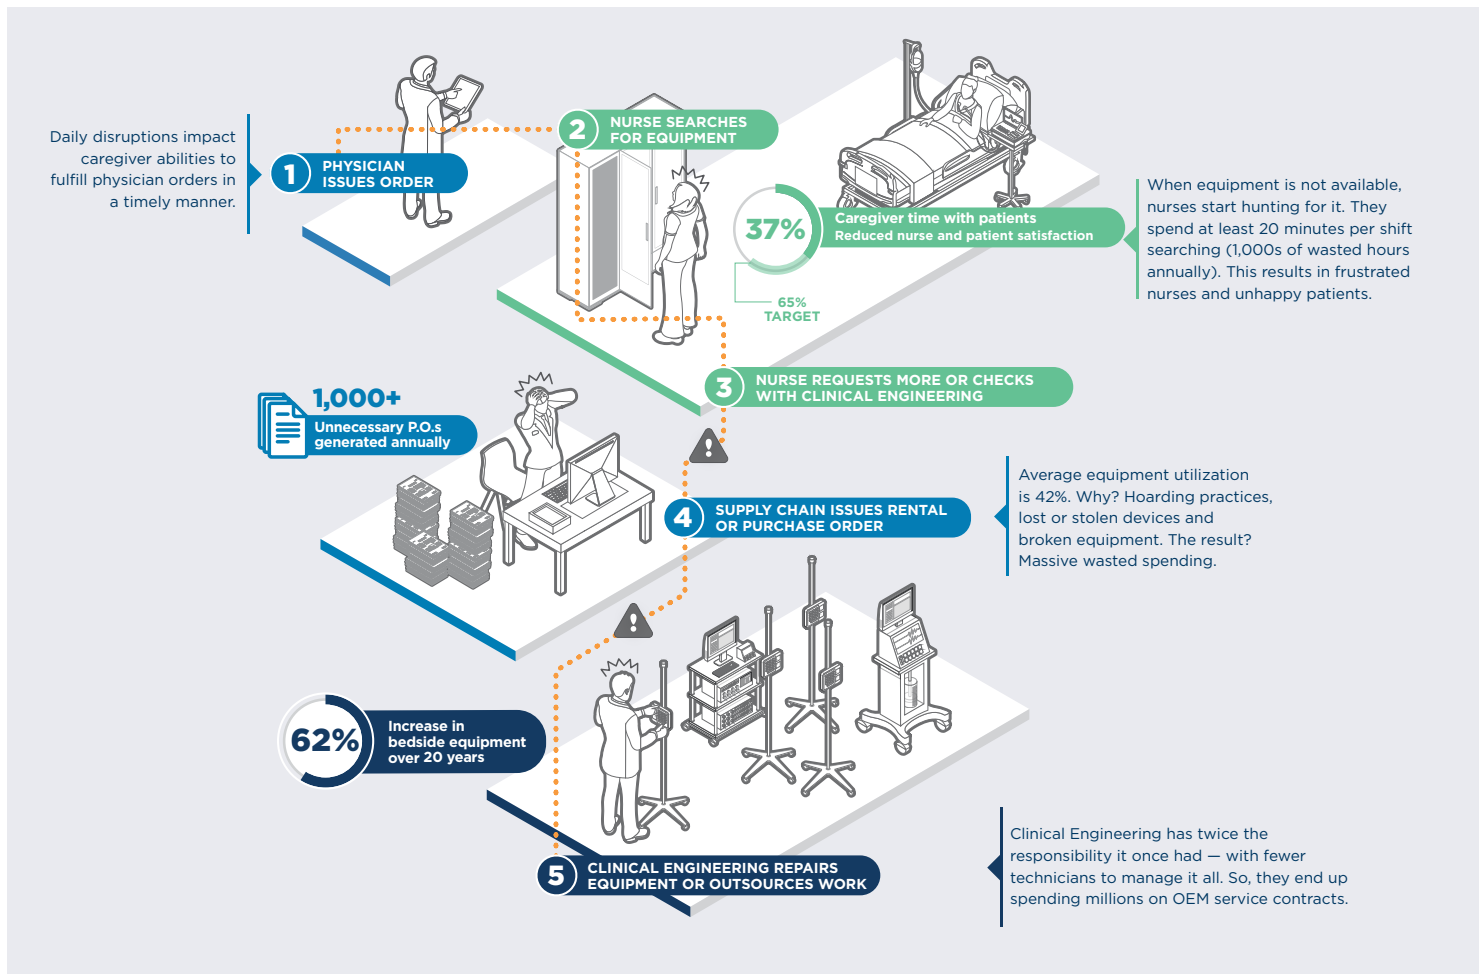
Daily disruptions impact caregiver abilities to fulfill physician orders in a timely manner.

1 PHYSICIAN ISSUES ORDER

2 NURSE SEARCHES FOR EQUIPMENT

37%

Caregiver time with patients
Reduced nurse and patient satisfaction

65% TARGET

When equipment is not available, nurses start hunting for it. They spend at least 20 minutes per shift searching (1,000s of wasted hours annually). This results in frustrated nurses and unhappy patients.

3 NURSE REQUESTS MORE OR CHECKS WITH CLINICAL ENGINEERING

1,000+
Unnecessary P.O.s generated annually

4 SUPPLY CHAIN ISSUES RENTAL OR PURCHASE ORDER

Average equipment utilization is 42%. Why? Hoarding practices, lost or stolen devices and broken equipment. The result? Massive wasted spending.

62%
Increase in bedside equipment over 20 years

5 CLINICAL ENGINEERING REPAIRS EQUIPMENT OR OUTSOURCES WORK

Clinical Engineering has twice the responsibility it once had — with fewer technicians to manage it all. So, they end up spending millions on OEM service contracts.